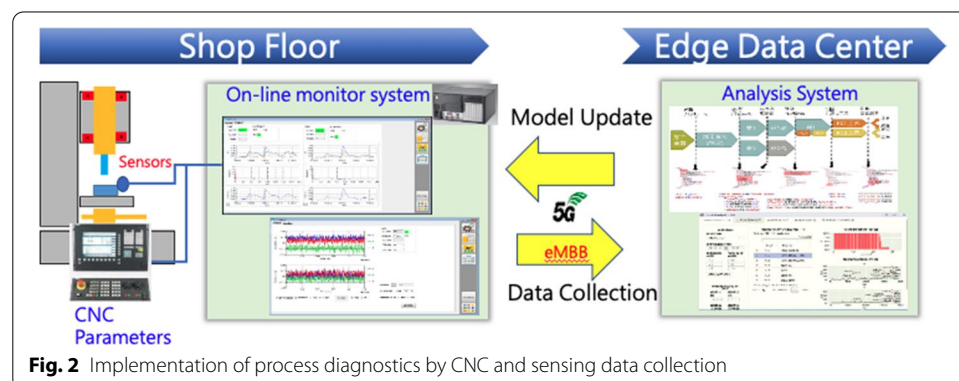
Shop Floor

Edge Data Center

On-line monitor system

Sensors

CNC Parameters

Model Update

5G

eMBB

Data Collection

Analysis System

**Fig. 2** Implementation of process diagnostics by CNC and sensing data collection